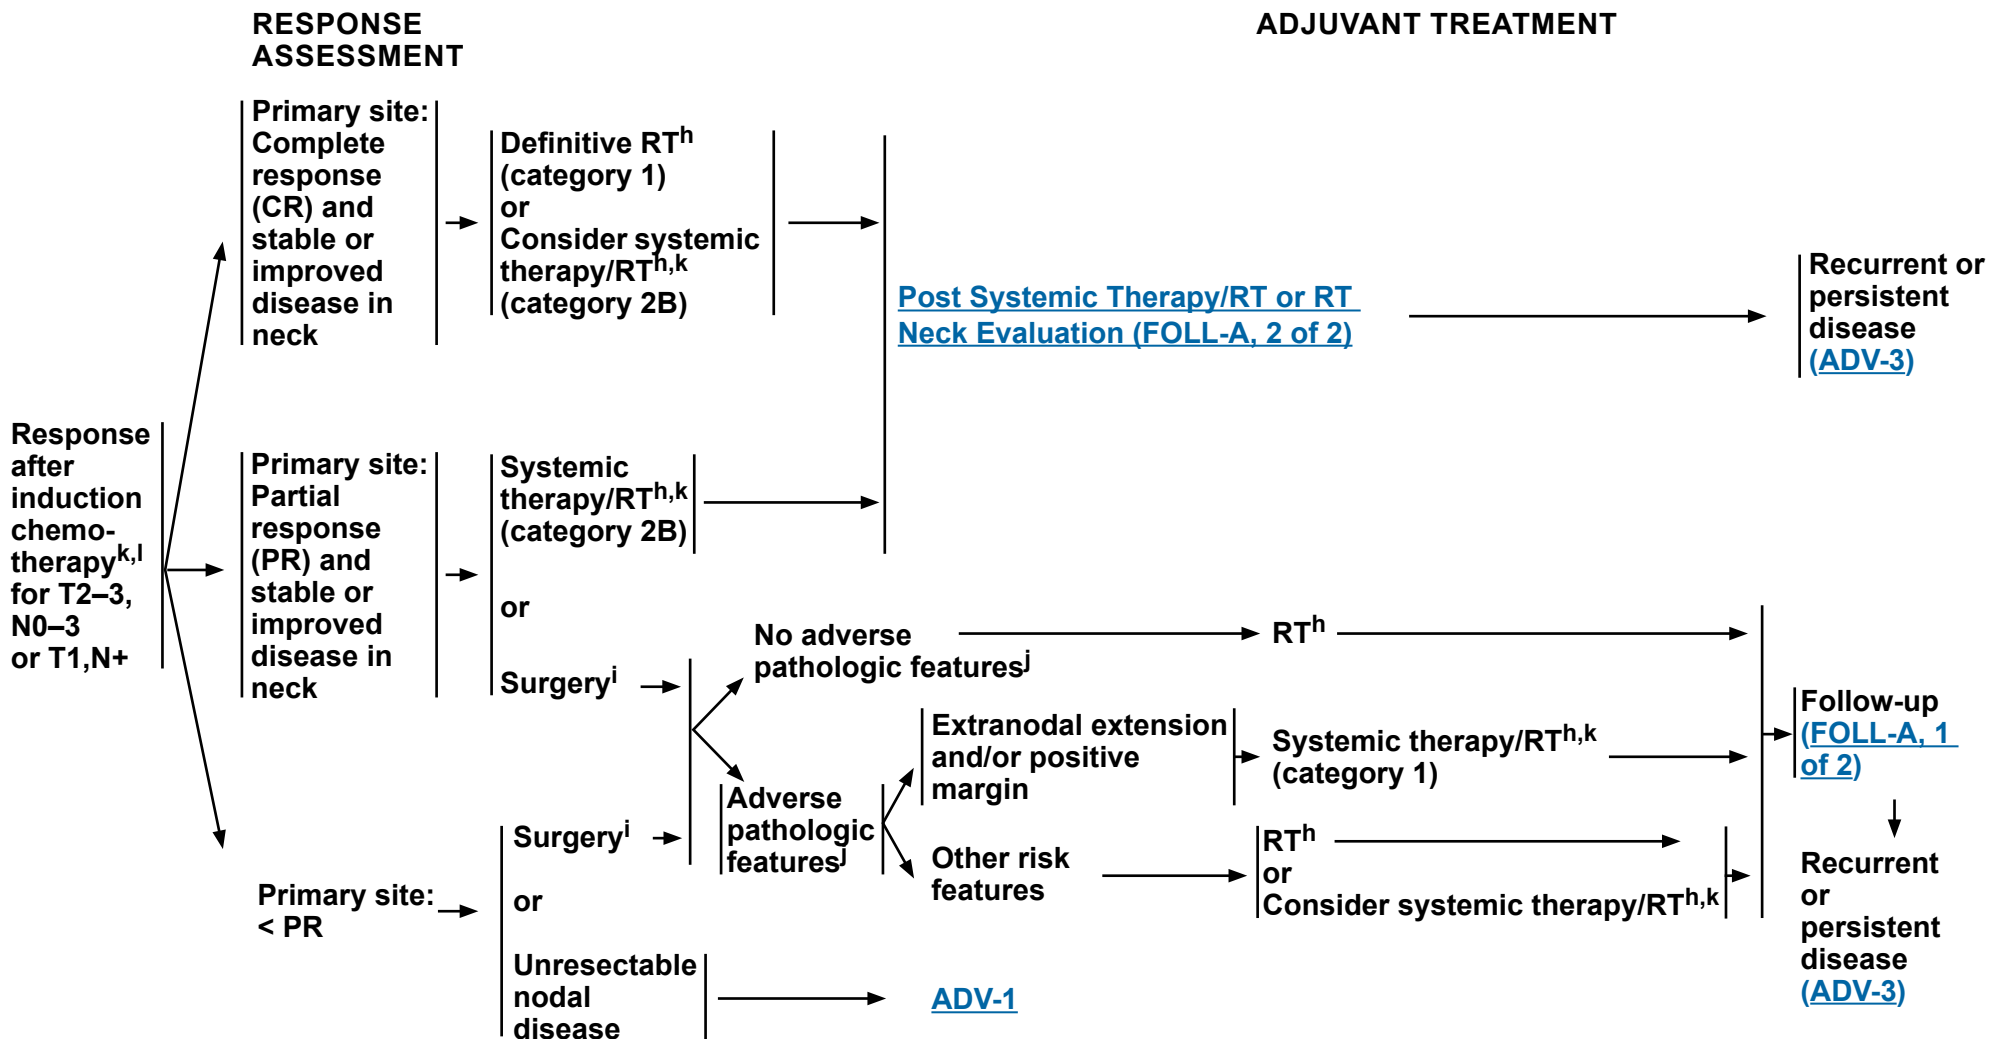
RESPONSE ASSESSMENT

ADJUVANT TREATMENT

Response after induction chemotherapy$^{k,l}$ for T2–3, N0–3 or T1,N+

Primary site: Complete response (CR) and stable or improved disease in neck

Definitive RT$^{h}$ (category 1) or Consider systemic therapy/RT$^{h,k}$ (category 2B)

Post Systemic Therapy/RT or RT Neck Evaluation (FOLL-A, 2 of 2)

Recurrent or persistent disease (ADV-3)

Primary site: Partial response (PR) and stable or improved disease in neck

Systemic therapy/RT$^{h,k}$ (category 2B)

or

Surgery$^{i}$

No adverse pathologic features$^{j}$

RT$^{h}$

Adverse pathologic features$^{j}$

Extranodal extension and/or positive margin

Systemic therapy/RT$^{h,k}$ (category 1)

Other risk features

RT$^{h}$ or Consider systemic therapy/RT$^{h,k}$

Follow-up (FOLL-A, 1 of 2)

Recurrent or persistent disease (ADV-3)

Primary site: < PR

Surgery$^{i}$

or

Unresectable nodal disease

ADV-1